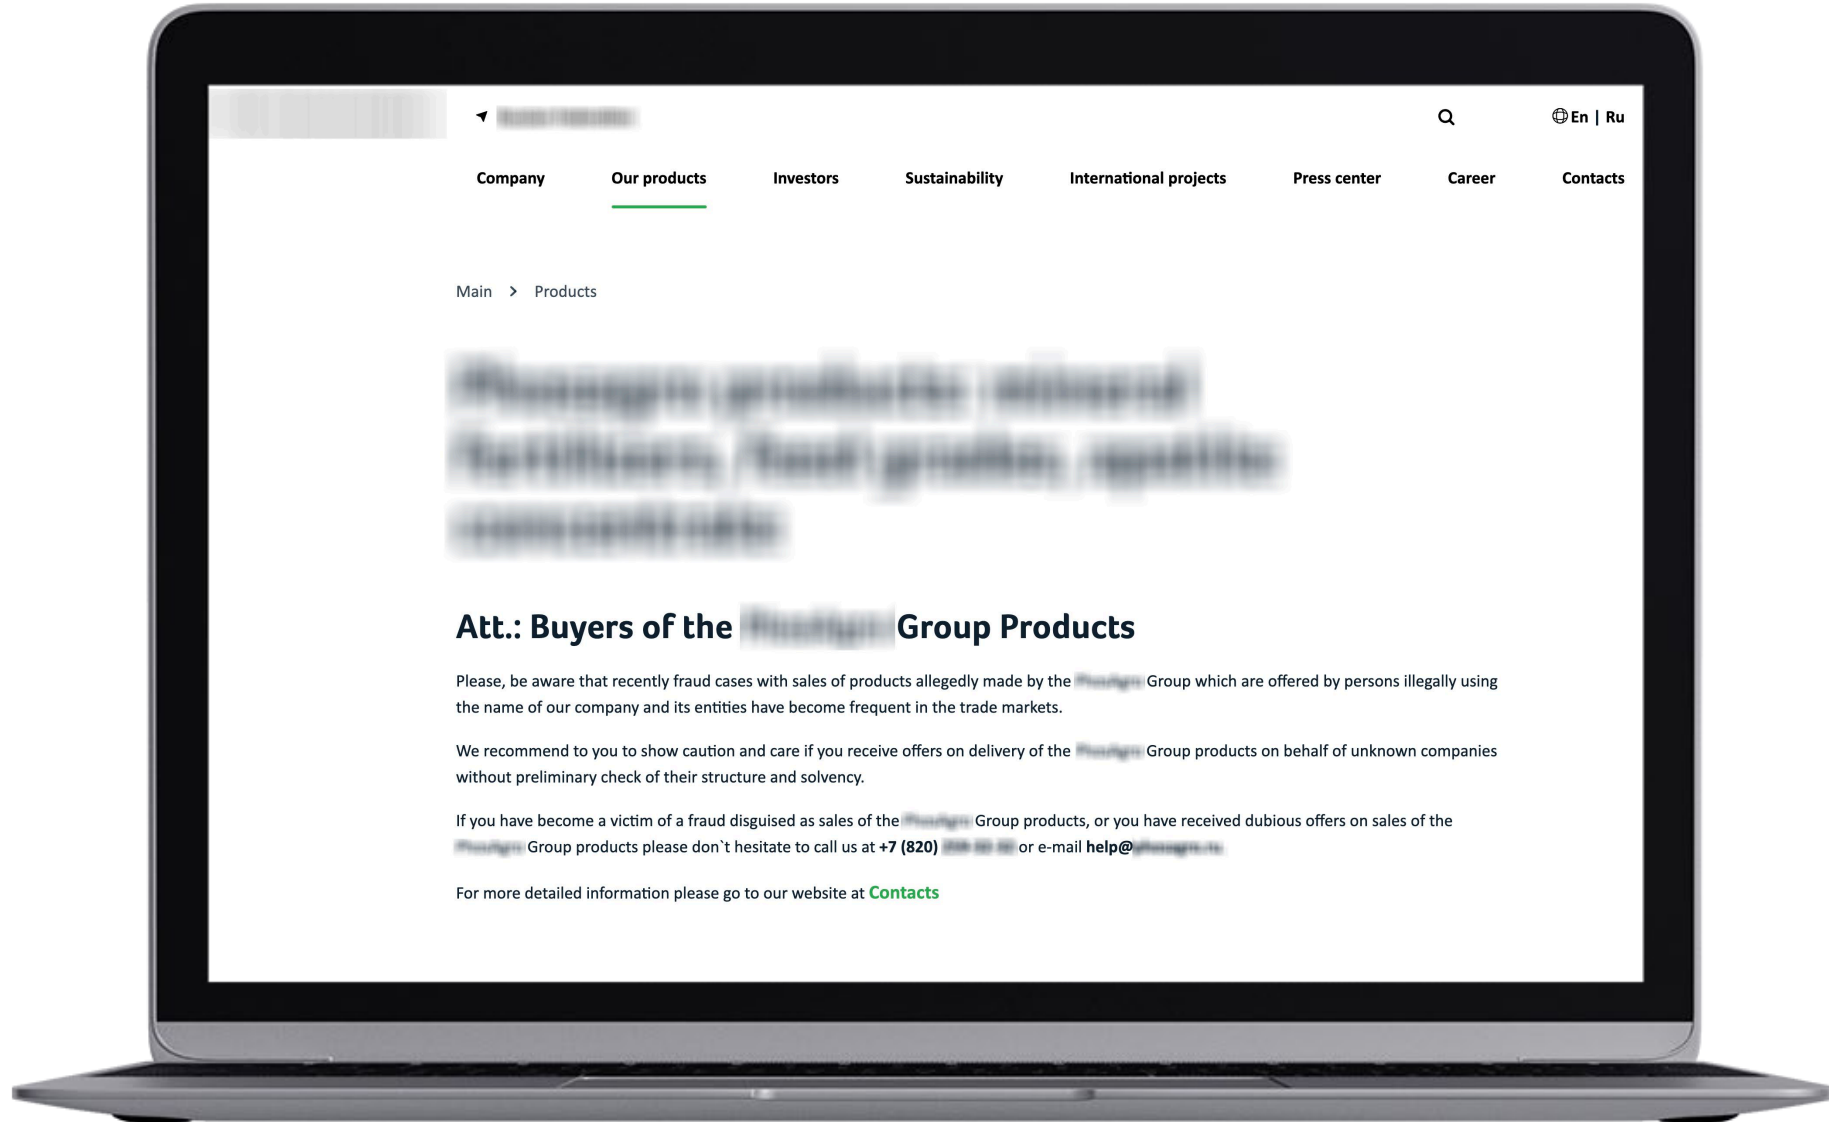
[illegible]

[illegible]

En | Ru

Company Our products Investors Sustainability International projects Press center Career Contacts

Main > Products

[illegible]

Att.: Buyers of the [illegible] Group Products

Please, be aware that recently fraud cases with sales of products allegedly made by the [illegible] Group which are offered by persons illegally using the name of our company and its entities have become frequent in the trade markets.

We recommend to you to show caution and care if you receive offers on delivery of the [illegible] Group products on behalf of unknown companies without preliminary check of their structure and solvency.

If you have become a victim of a fraud disguised as sales of the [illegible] Group products, or you have received dubious offers on sales of the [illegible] Group products please don`t hesitate to call us at +7 (820) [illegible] or e-mail help@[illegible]

For more detailed information please go to our website at Contacts